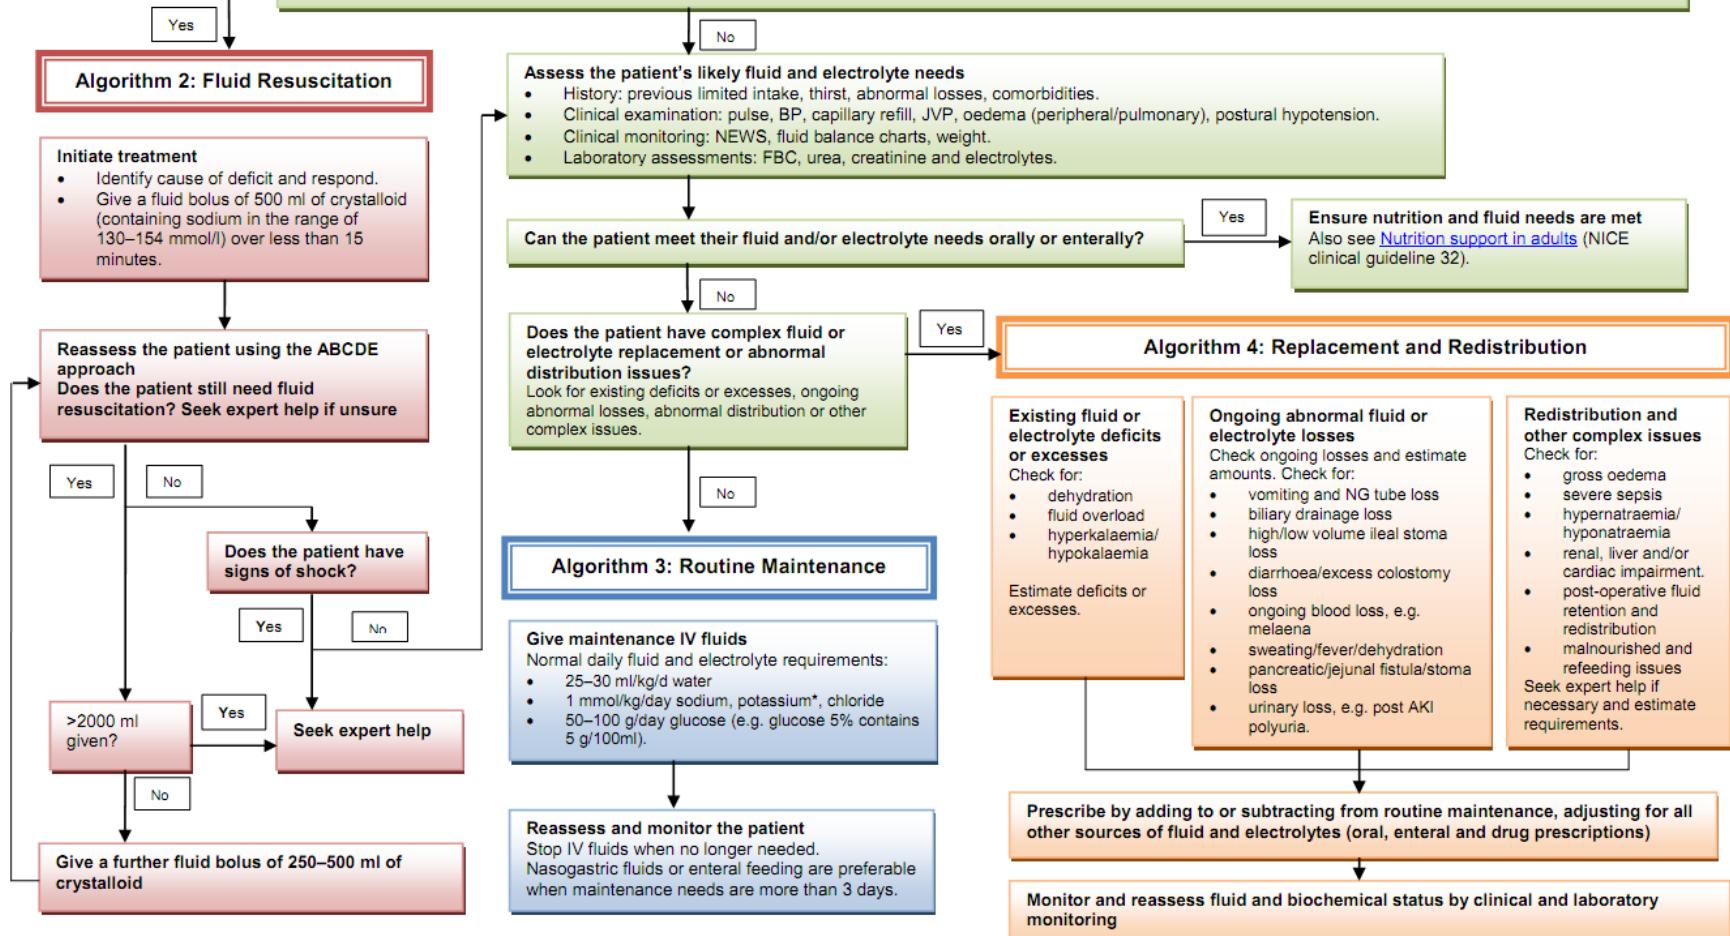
Yes

Algorithm 2: Fluid Resuscitation

Initiate treatment
• Identify cause of deficit and respond.
• Give a fluid bolus of 500 ml of crystalloid (containing sodium in the range of 130–154 mmol/l) over less than 15 minutes.

Reassess the patient using the ABCDE approach
Does the patient still need fluid resuscitation? Seek expert help if unsure

Yes

No

Does the patient have signs of shock?

Yes

No

>2000 ml given?

Yes

Seek expert help

No

Give a further fluid bolus of 250–500 ml of crystalloid

No

Assess the patient's likely fluid and electrolyte needs
• History: previous limited intake, thirst, abnormal losses, comorbidities.
• Clinical examination: pulse, BP, capillary refill, JVP, oedema (peripheral/pulmonary), postural hypotension.
• Clinical monitoring: NEWS, fluid balance charts, weight.
• Laboratory assessments: FBC, urea, creatinine and electrolytes.

Can the patient meet their fluid and/or electrolyte needs orally or enterally?

Yes

Ensure nutrition and fluid needs are met
Also see Nutrition support in adults (NICE clinical guideline 32).

No

Does the patient have complex fluid or electrolyte replacement or abnormal distribution issues?
Look for existing deficits or excesses, ongoing abnormal losses, abnormal distribution or other complex issues.

Yes

Algorithm 4: Replacement and Redistribution

No

Algorithm 3: Routine Maintenance

Give maintenance IV fluids
Normal daily fluid and electrolyte requirements:
• 25–30 ml/kg/d water
• 1 mmol/kg/day sodium, potassium*, chloride
• 50–100 g/day glucose (e.g. glucose 5% contains 5 g/100ml).

Reassess and monitor the patient
Stop IV fluids when no longer needed.
Nasogastric fluids or enteral feeding are preferable when maintenance needs are more than 3 days.

Existing fluid or electrolyte deficits or excesses
Check for:
• dehydration
• fluid overload
• hyperkalaemia/ hypokalaemia

Estimate deficits or excesses.

Ongoing abnormal fluid or electrolyte losses
Check ongoing losses and estimate amounts. Check for:
• vomiting and NG tube loss
• biliary drainage loss
• high/low volume ileal stoma loss
• diarrhoea/excess colostomy loss
• ongoing blood loss, e.g. melaena
• sweating/fever/dehydration
• pancreatic/jejunal fistula/stoma loss
• urinary loss, e.g. post AKI polyuria.

Redistribution and other complex issues
Check for:
• gross oedema
• severe sepsis
• hypernatraemia/ hyponatraemia
• renal, liver and/or cardiac impairment.
• post-operative fluid retention and redistribution
• malnourished and refeeding issues
Seek expert help if necessary and estimate requirements.

Prescribe by adding to or subtracting from routine maintenance, adjusting for all other sources of fluid and electrolytes (oral, enteral and drug prescriptions)

Monitor and reassess fluid and biochemical status by clinical and laboratory monitoring